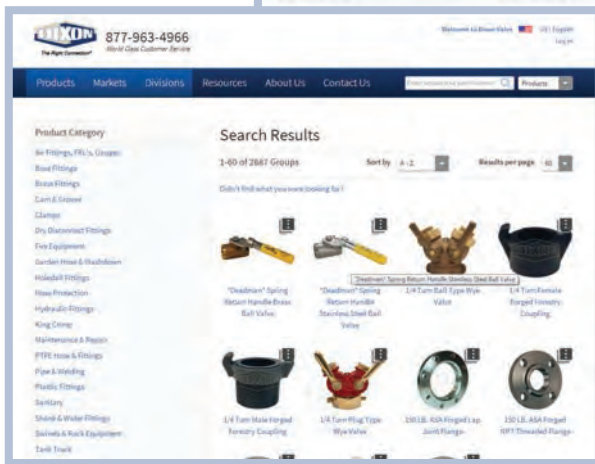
DIXON
The Right Connection®
877-963-4966
World Class Customer Service

Welcome to Dixon Valve
US | English
Log in

Products Markets Divisions Resources About Us Contact Us
Enter keyword or part number
Products

Product Category
Air Fittings, FRL's, Couplers
Boss Fittings
Brass Fittings
Cam & Groove
Clamps
Dry Disconnect Fittings
Fire Equipment
Garden Hose & Washdown
Holedall Fittings
Hose Protection
Hydraulic Fittings
King Crimp
Maintenance & Repair
PTFE Hose & Fittings
Pipe & Welding
Plastic Fittings
Sanitary
Shank & Water Fittings
Swivels & Rock Equipment
Tank Truck

Search Results
1-60 of 2667 Groups
Sort by A - Z
Results per page 60
Didn't find what you were looking for?

"Deadman" Spring Return Handle Brass Ball Valve
"Deadman" Spring Return Handle Stainless Steel Ball Valve
"Deadman" Spring Return Handle Stainless Steel Ball Valve
1/4 Turn Ball Type Wye Valve
1/4 Turn Female Forged Forestry Coupling
1/4 Turn Male Forged Forestry Coupling
1/4 Turn Plug Type Wye Valve
150 LB. ASA Forged Lap Joint Flange
150 LB. ASA Forged NPT Threaded Flange